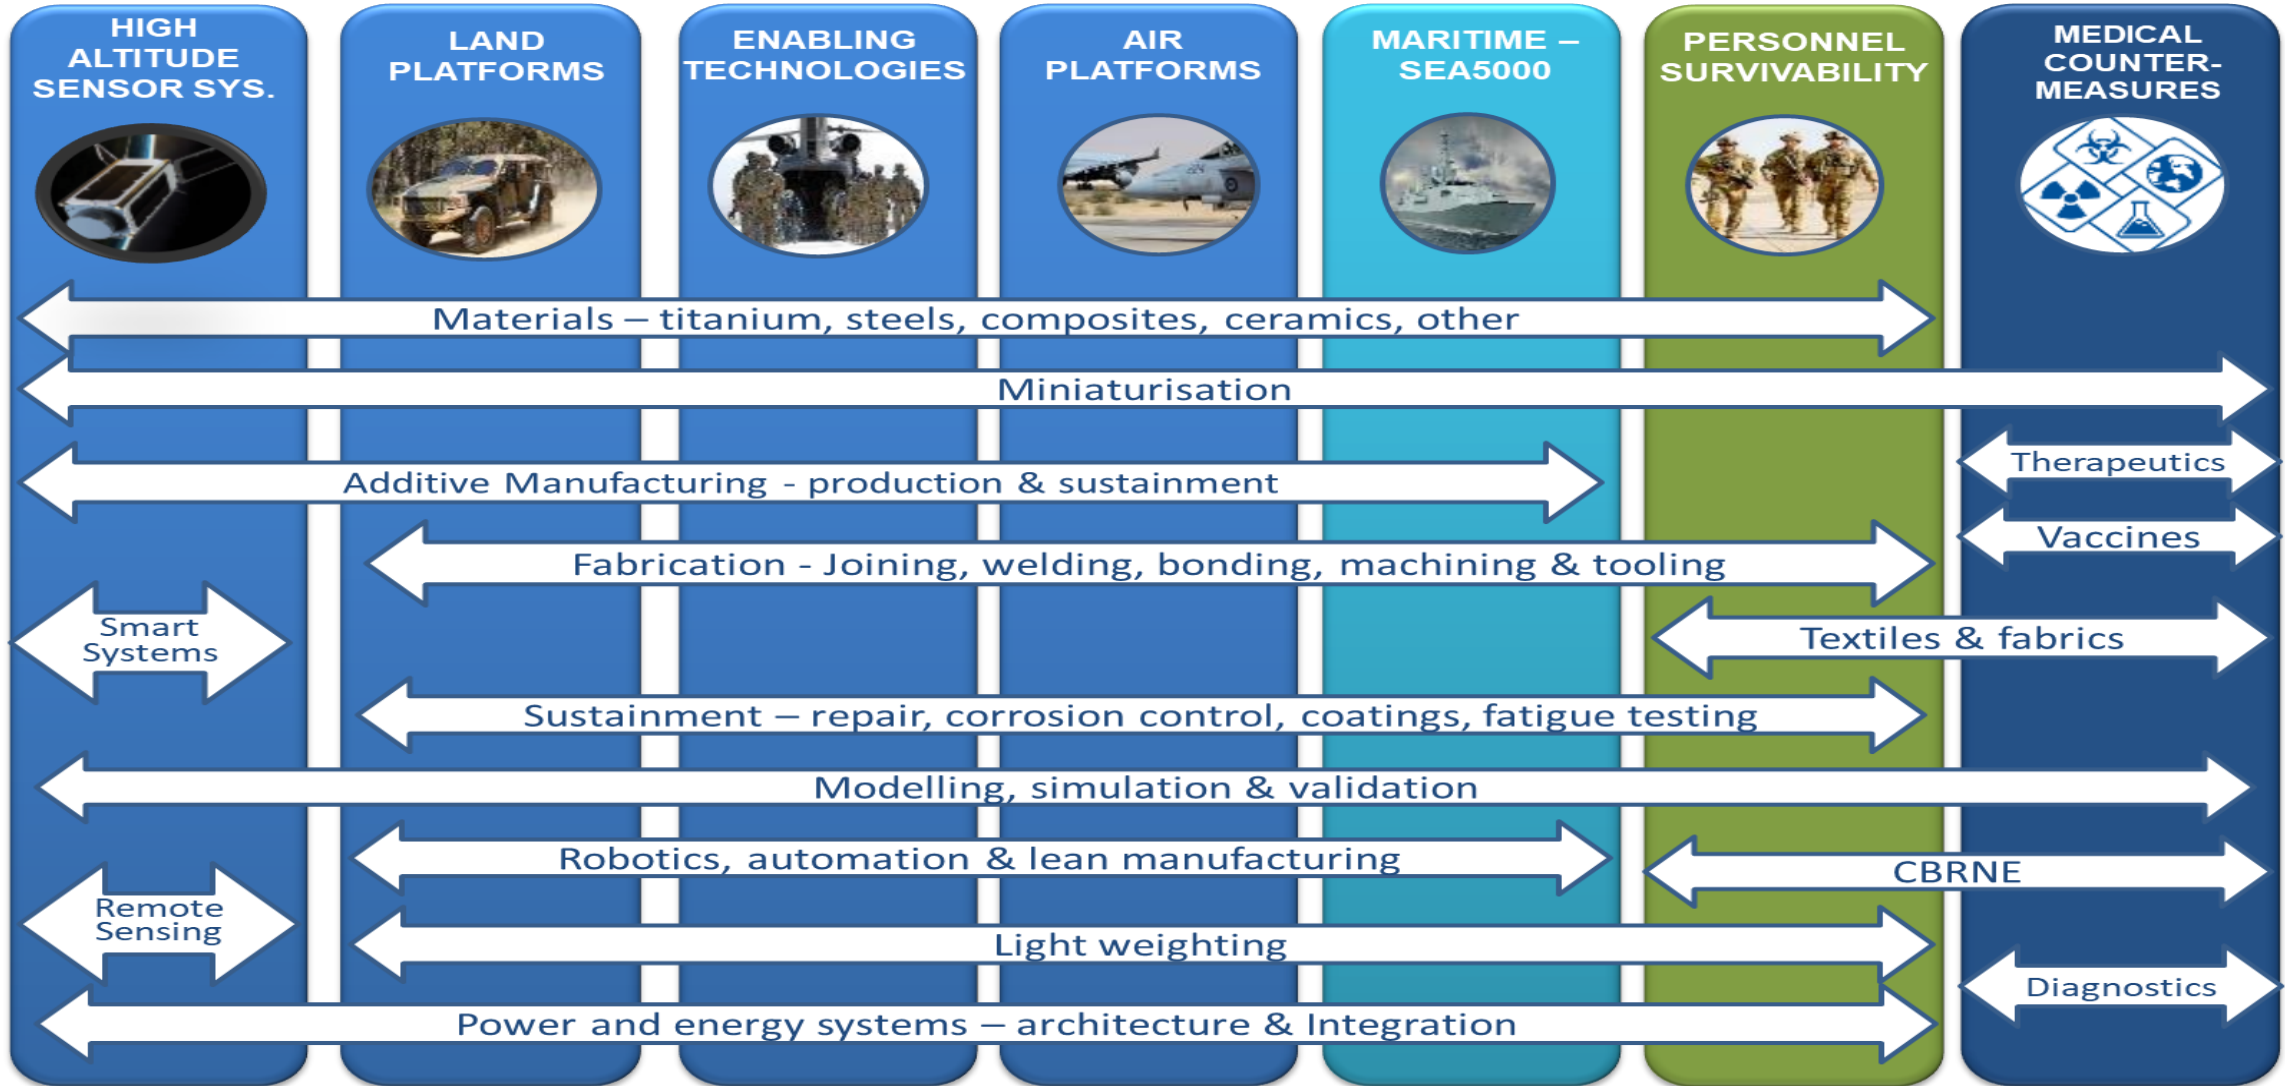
HIGH ALTITUDE SENSOR SYS.

LAND PLATFORMS

ENABLING TECHNOLOGIES

AIR PLATFORMS

MARITIME – SEA5000

PERSONNEL SURVIVABILITY

MEDICAL COUNTER-MEASURES

Materials – titanium, steels, composites, ceramics, other

Miniaturisation

Additive Manufacturing - production & sustainment

Therapeutics

Vaccines

Fabrication - Joining, welding, bonding, machining & tooling

Smart Systems

Textiles & fabrics

Sustainment – repair, corrosion control, coatings, fatigue testing

Modelling, simulation & validation

Robotics, automation & lean manufacturing

CBRNE

Remote Sensing

Light weighting

Diagnostics

Power and energy systems – architecture & Integration